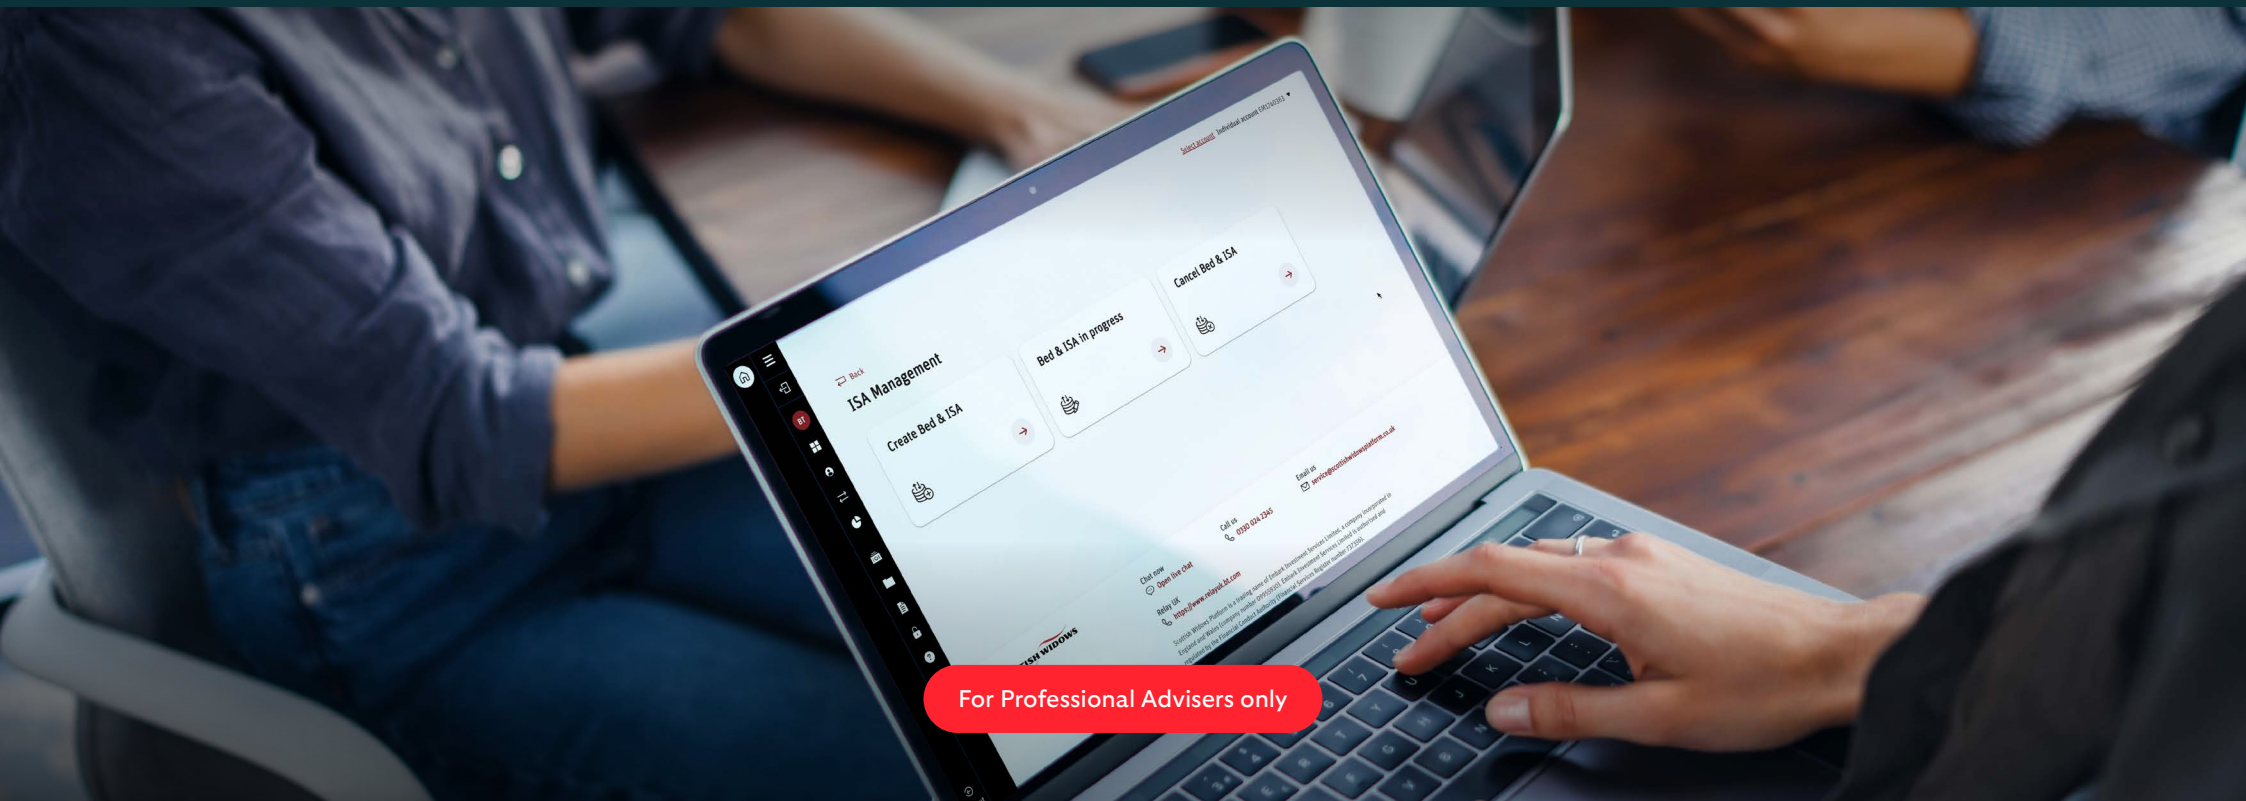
Select account Individual account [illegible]

Back
ISA Management

Create Bed & ISA

Bed & ISA in progress

Cancel Bed & ISA

Chat now
Open live chat

Call us
0330 024 2345

Email us
service@scottishwidowsplatform.co.uk

Relay UK
https://www.relayuk.bt.com

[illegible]

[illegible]ISH WIDOWS

For Professional Advisers only